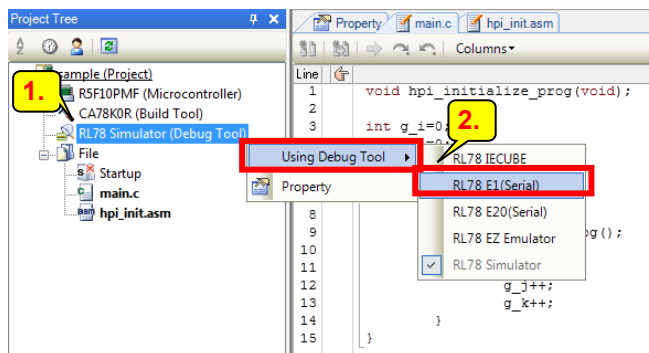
Project Tree

sample (Project)

1.

R5F10PMF (Microcontroller)

CA78K0R (Build Tool)

RL78 Simulator (Debug Tool)

File

Startup

main.c

hpi_init.asm

Property

main.c

hpi_init.asm

Columns

Line

1 void hpi_initialize_prog(void);

2

3 int g_i=0;

2.

Using Debug Tool

Property

RL78 IECUBE

RL78 E1(Serial)

RL78 E20(Serial)

RL78 EZ Emulator

RL78 Simulator

8

9 g();

10

11

12 g_j++;

13 g_k++;

14 }

15 }